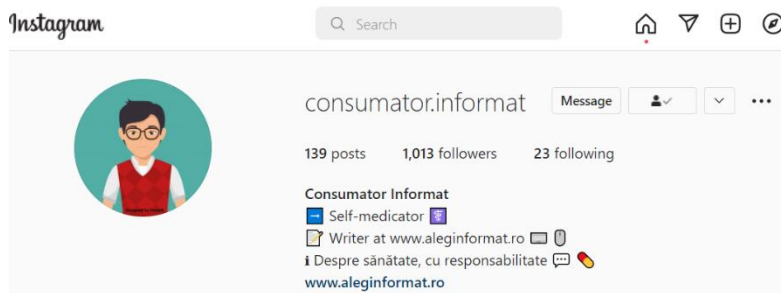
Instagram

Search

consumator.informat

Message

139 posts 1,013 followers 23 following

Consumator Informat
➡️ Self-medicator ⚕️
📝 Writer at www.aleginformat.ro 💻 🖱️
ℹ Despre sănătate, cu responsabilitate 💬 💊
www.aleginformat.ro